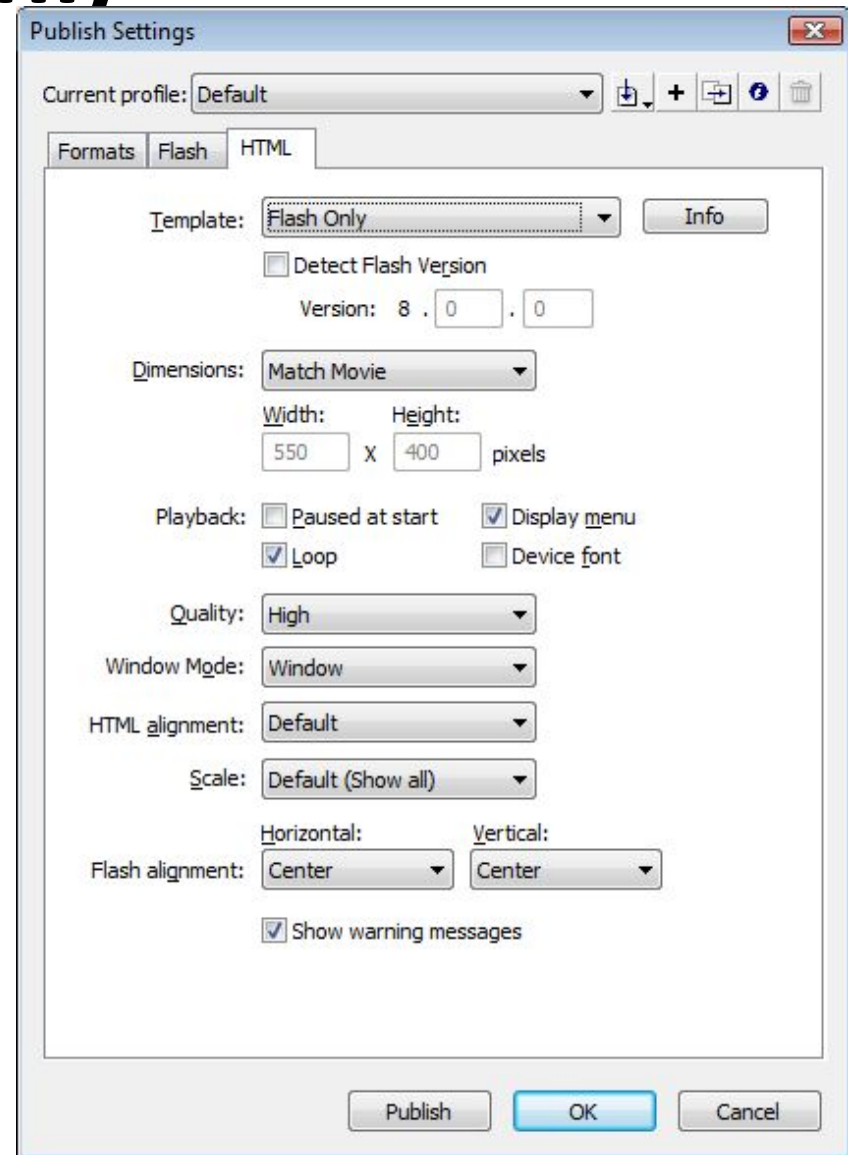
Publish Settings

Current profile: Default

Formats | Flash | HTML

Template: Flash Only | Info

Detect Flash Version

Version: 8 . 0 . 0

Dimensions: Match Movie

Width: Height:

550 X 400 pixels

Playback: Paused at start | Display menu

Loop | Device font

Quality: High

Window Mode: Window

HTML alignment: Default

Scale: Default (Show all)

Horizontal: Vertical:

Flash alignment: Center | Center

Show warning messages

Publish | OK | Cancel